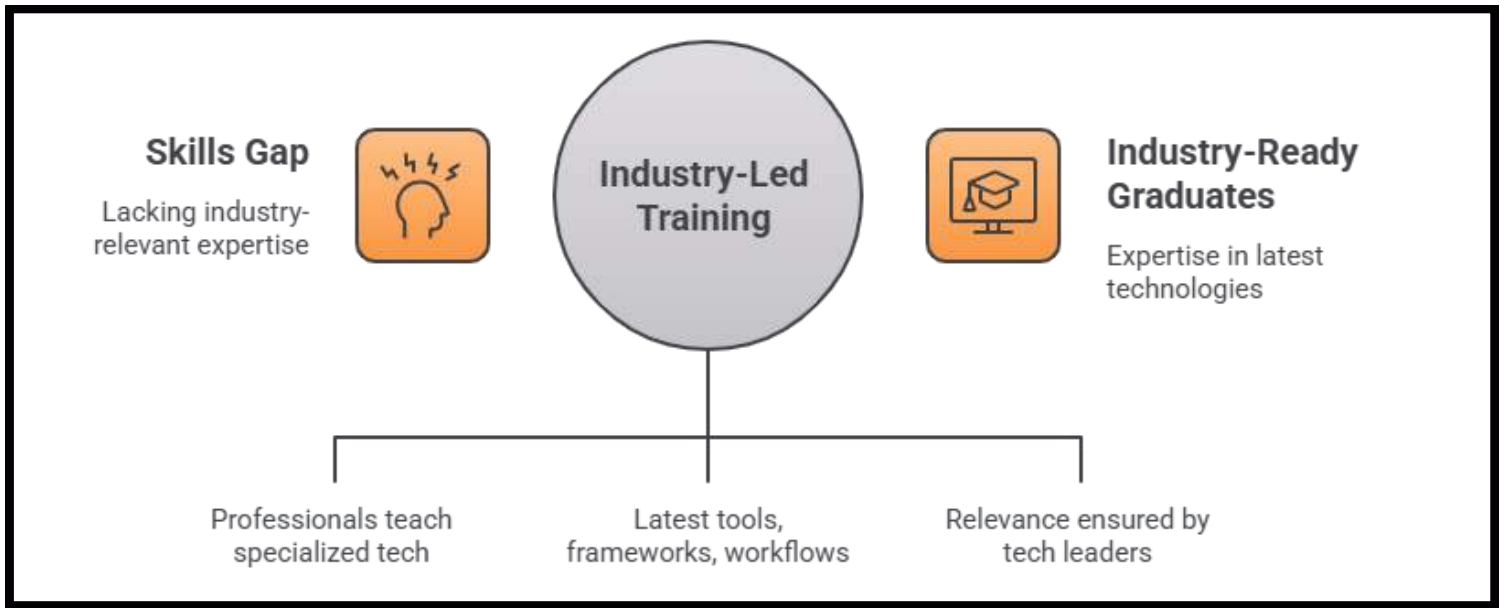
Skills Gap

Lacking industry-relevant expertise

Industry-Led Training

Industry-Ready Graduates

Expertise in latest technologies

Professionals teach specialized tech

Latest tools, frameworks, workflows

Relevance ensured by tech leaders